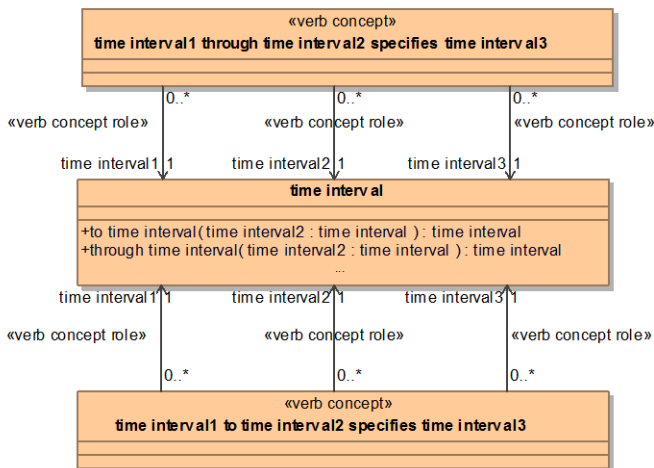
«verb concept»
time interval1 through time interval2 specifies time interval3

0..*
0..*
0..*

«verb concept role»
«verb concept role»
«verb concept role»

time interval1 1
time interval2 1
time interval3 1

time interval

+to time interval( time interval2 : time interval ) : time interval
+through time interval( time interval2 : time interval ) : time interval
...

time interval1 1
time interval2 1
time interval3 1

«verb concept role»
«verb concept role»
«verb concept role»

0..*
0..*
0..*

«verb concept»
time interval1 to time interval2 specifies time interval3